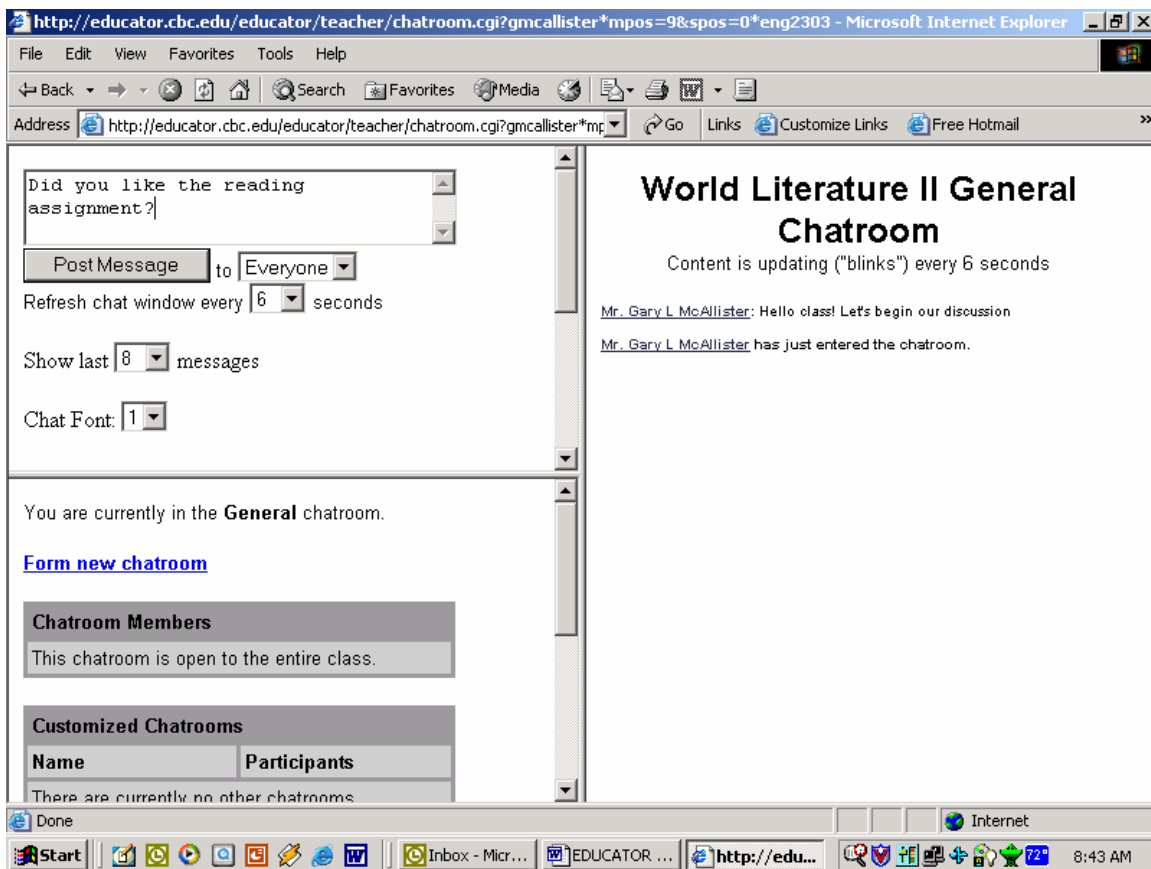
http://educator.cbc.edu/educator/teacher/chatroom.cgi?gmcallister*mpos=9&spos=0*eng2303 - Microsoft Internet Explorer

File Edit View Favorites Tools Help

Back Search Favorites Media

Address http://educator.cbc.edu/educator/teacher/chatroom.cgi?gmcallister*mp Go Links Customize Links Free Hotmail

Did you like the reading assignment?

Post Message to Everyone

Refresh chat window every 6 seconds

Show last 8 messages

Chat Font: 1

You are currently in the **General** chatroom.

Form new chatroom

| Chatroom Members |
|---|
| This chatroom is open to the entire class. |

| Customized Chatrooms | |
|---|---|
| Name | Participants |
| There are currently no other chatrooms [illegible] | |

World Literature II General Chatroom

Content is updating ("blinks") every 6 seconds

Mr. Gary L McAllister: Hello class! Let's begin our discussion

Mr. Gary L McAllister has just entered the chatroom.

Done Internet

Start Inbox - Micr... EDUCATOR ... http://edu... 72° 8:43 AM